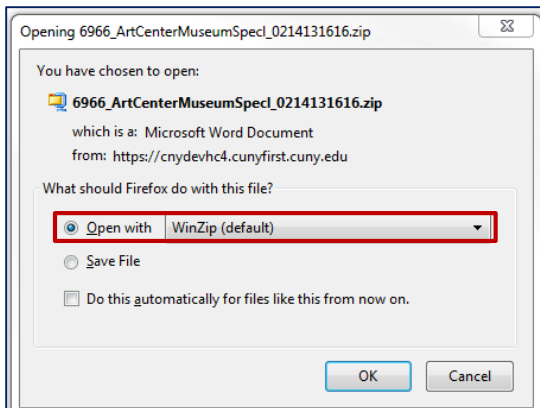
Opening 6966_ArtCenterMuseumSpecl_0214131616.zip

You have chosen to open:

6966_ArtCenterMuseumSpecl_0214131616.zip

which is a: Microsoft Word Document

from: https://cnydevhc4.cunyfirst.cuny.edu

What should Firefox do with this file?

Open with WinZip (default)

Save File

Do this automatically for files like this from now on.

OK Cancel